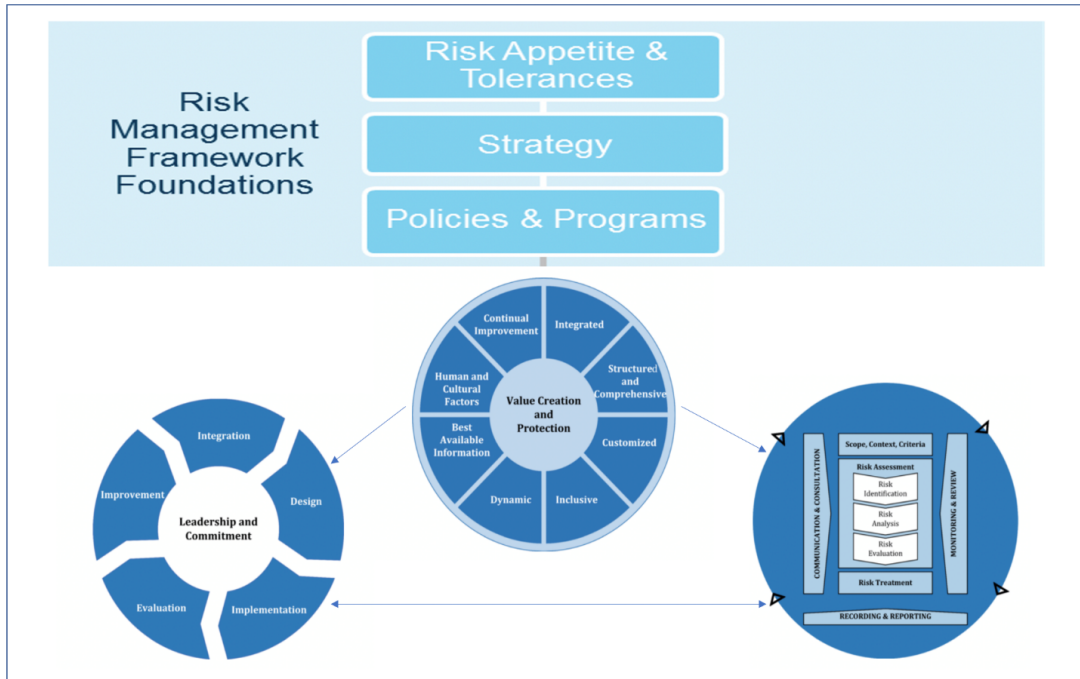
Risk Management Framework Foundations

Risk Appetite & Tolerances

Strategy

Policies & Programs

Continual Improvement

Integrated

Structured and Comprehensive

Customized

Inclusive

Dynamic

Best Available Information

Human and Cultural Factors

Value Creation and Protection

Integration

Design

Implementation

Evaluation

Improvement

Leadership and Commitment

Scope, Context, Criteria

Risk Assessment

Risk Identification

Risk Analysis

Risk Evaluation

Risk Treatment

COMMUNICATION & CONSULTATION

MONITORING & REVIEW

RECORDING & REPORTING